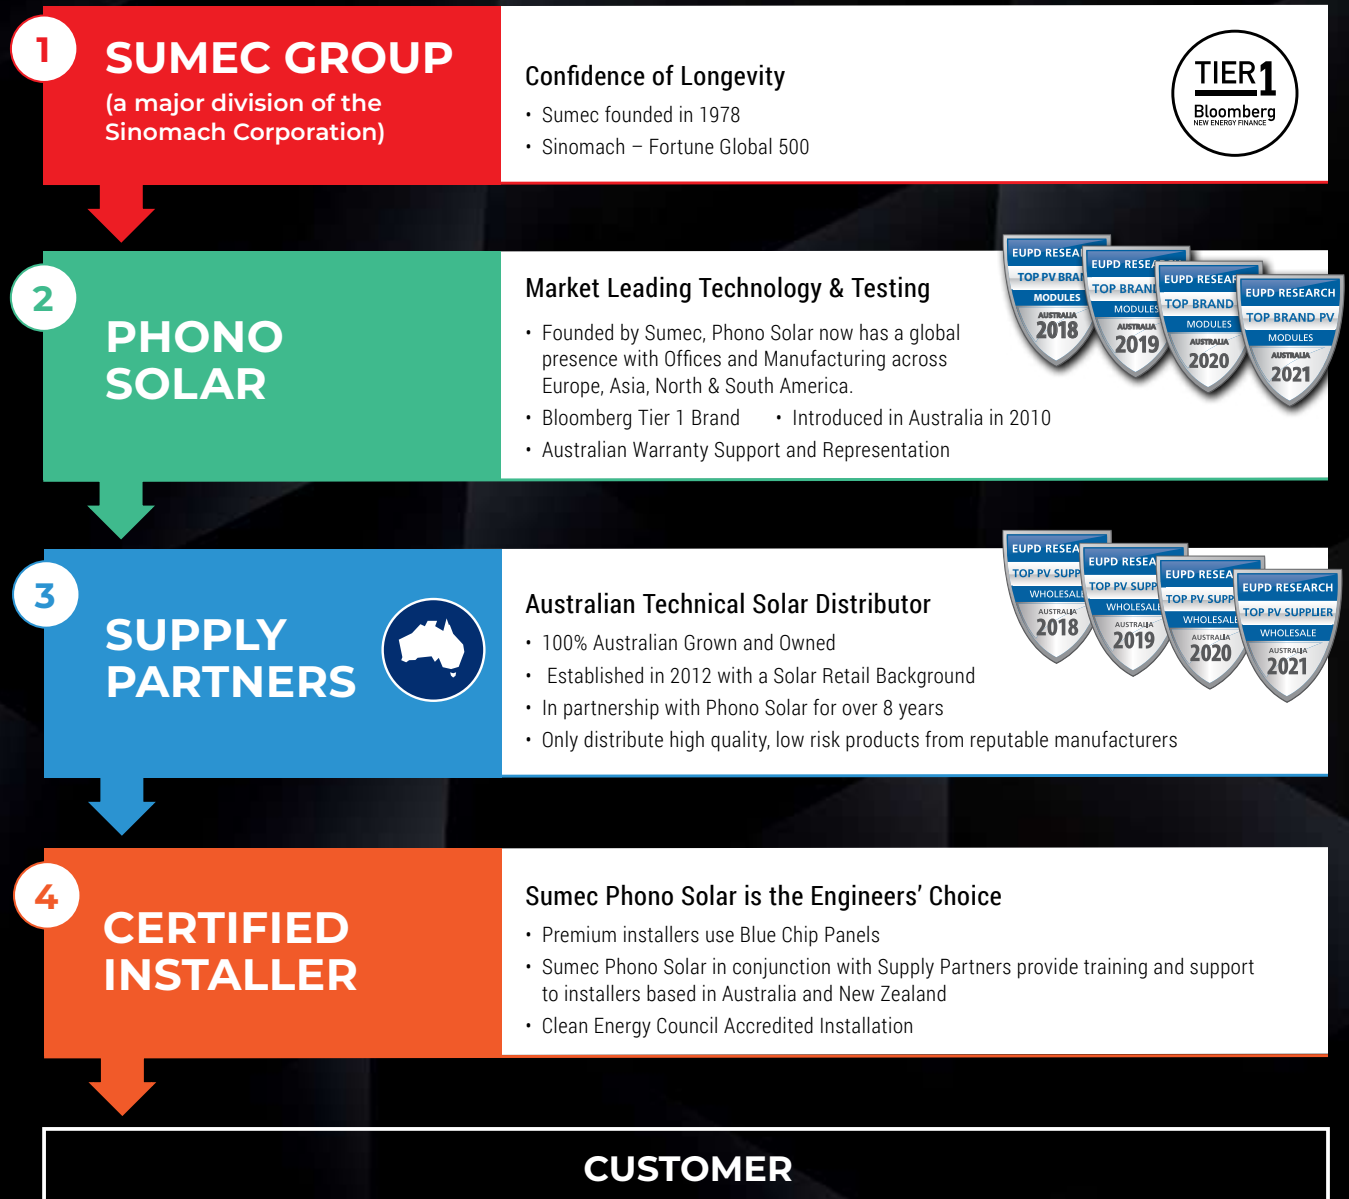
1

SUMEC GROUP
(a major division of the Sinomach Corporation)

Confidence of Longevity
• Sumec founded in 1978
• Sinomach – Fortune Global 500

TIER 1
Bloomberg
NEW ENERGY FINANCE

2

PHONO SOLAR

Market Leading Technology & Testing
• Founded by Sumec, Phono Solar now has a global presence with Offices and Manufacturing across Europe, Asia, North & South America.
• Bloomberg Tier 1 Brand • Introduced in Australia in 2010
• Australian Warranty Support and Representation

EUPD RESEA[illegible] TOP PV BRA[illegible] MODULES AUSTRALIA 2018
EUPD RESEA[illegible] TOP BRAN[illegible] MODULES AUSTRALIA 2019
EUPD RESEAR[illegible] TOP BRAND MODULES AUSTRALIA 2020
EUPD RESEARCH TOP BRAND PV MODULES AUSTRALIA 2021

3

SUPPLY PARTNERS

Australian Technical Solar Distributor
• 100% Australian Grown and Owned
• Established in 2012 with a Solar Retail Background
• In partnership with Phono Solar for over 8 years
• Only distribute high quality, low risk products from reputable manufacturers

EUPD RESEA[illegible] TOP PV SUPP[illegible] WHOLESALE AUSTRALIA 2018
EUPD RESEA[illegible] TOP PV SUPP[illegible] WHOLESALE AUSTRALIA 2019
EUPD RESEA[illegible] TOP PV SUPP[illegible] WHOLESALE AUSTRALIA 2020
EUPD RESEARCH TOP PV SUPPLIER WHOLESALE AUSTRALIA 2021

4

CERTIFIED INSTALLER

Sumec Phono Solar is the Engineers' Choice
• Premium installers use Blue Chip Panels
• Sumec Phono Solar in conjunction with Supply Partners provide training and support to installers based in Australia and New Zealand
• Clean Energy Council Accredited Installation

CUSTOMER